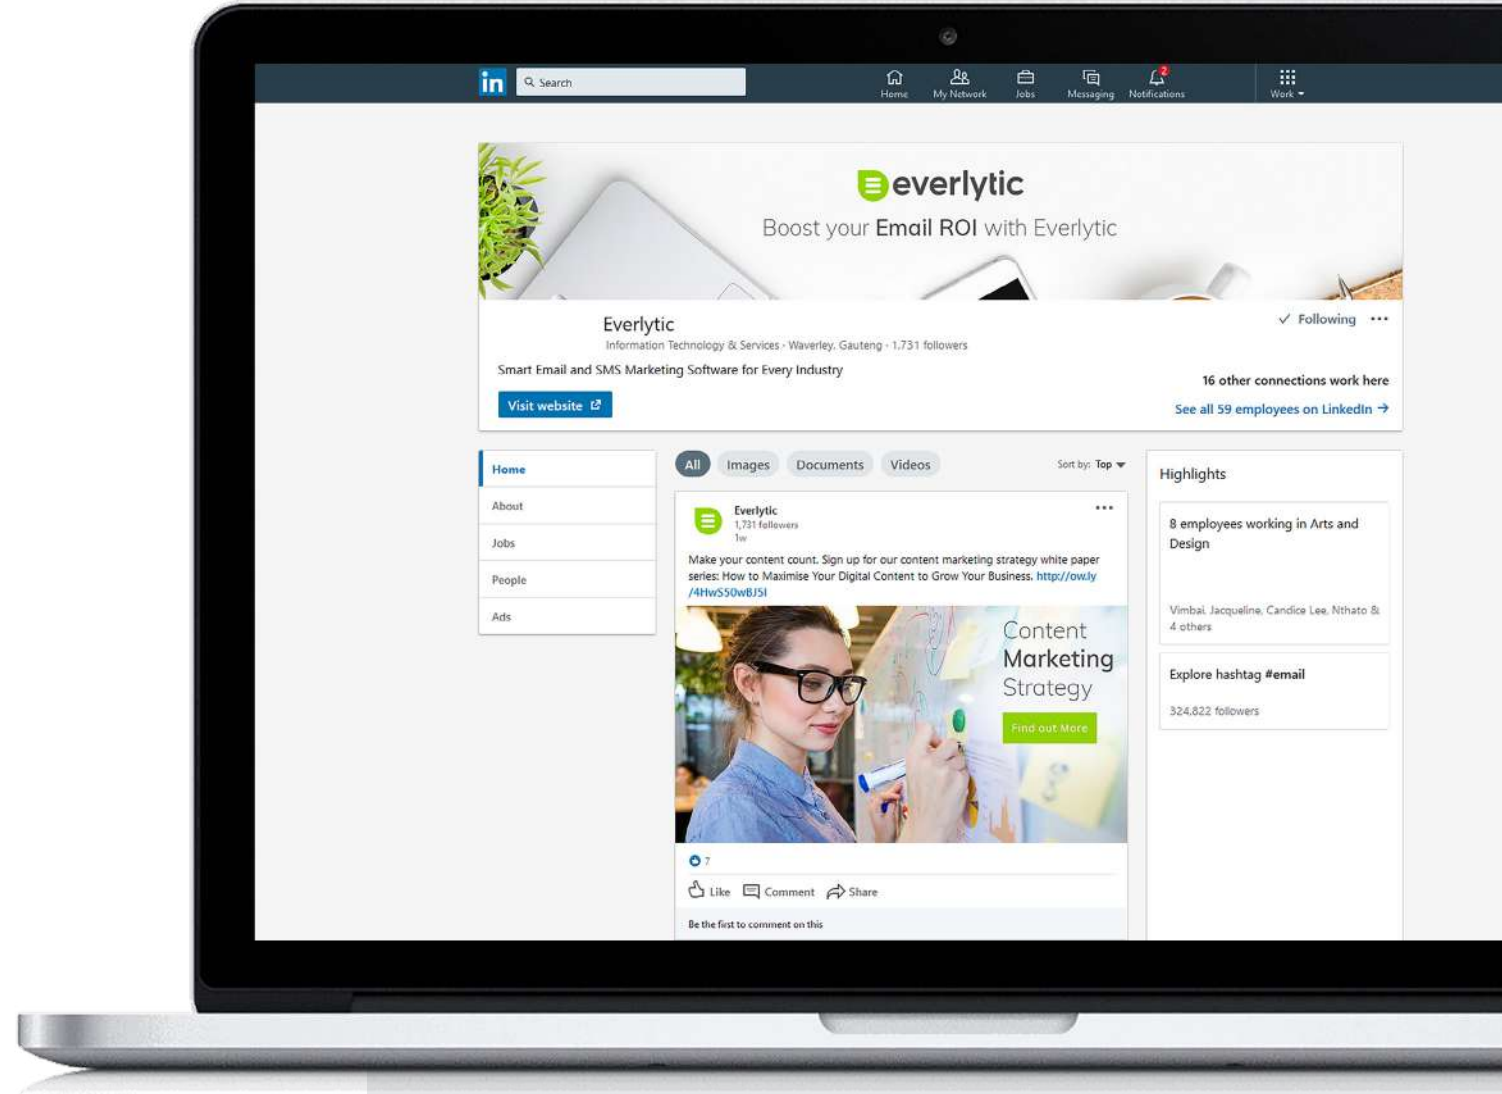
in Search

Home My Network Jobs Messaging Notifications Work

everlytic

Boost your Email ROI with Everlytic

Everlytic

Information Technology & Services · Waverley, Gauteng · 1,731 followers

Smart Email and SMS Marketing Software for Every Industry

Visit website

✓ Following ···

16 other connections work here

See all 59 employees on LinkedIn →

Home
About
Jobs
People
Ads

All Images Documents Videos

Sort by: Top

Everlytic
1,731 followers
1w

Make your content count. Sign up for our content marketing strategy white paper series: How to Maximise Your Digital Content to Grow Your Business. http://ow.ly/4HwS50wBJ5I

Content Marketing Strategy

Find out More

7

Like Comment Share

Be the first to comment on this

Highlights

8 employees working in Arts and Design

Vimbai, Jacqueline, Candice Lee, Nthato & 4 others

Explore hashtag #email

324,822 followers